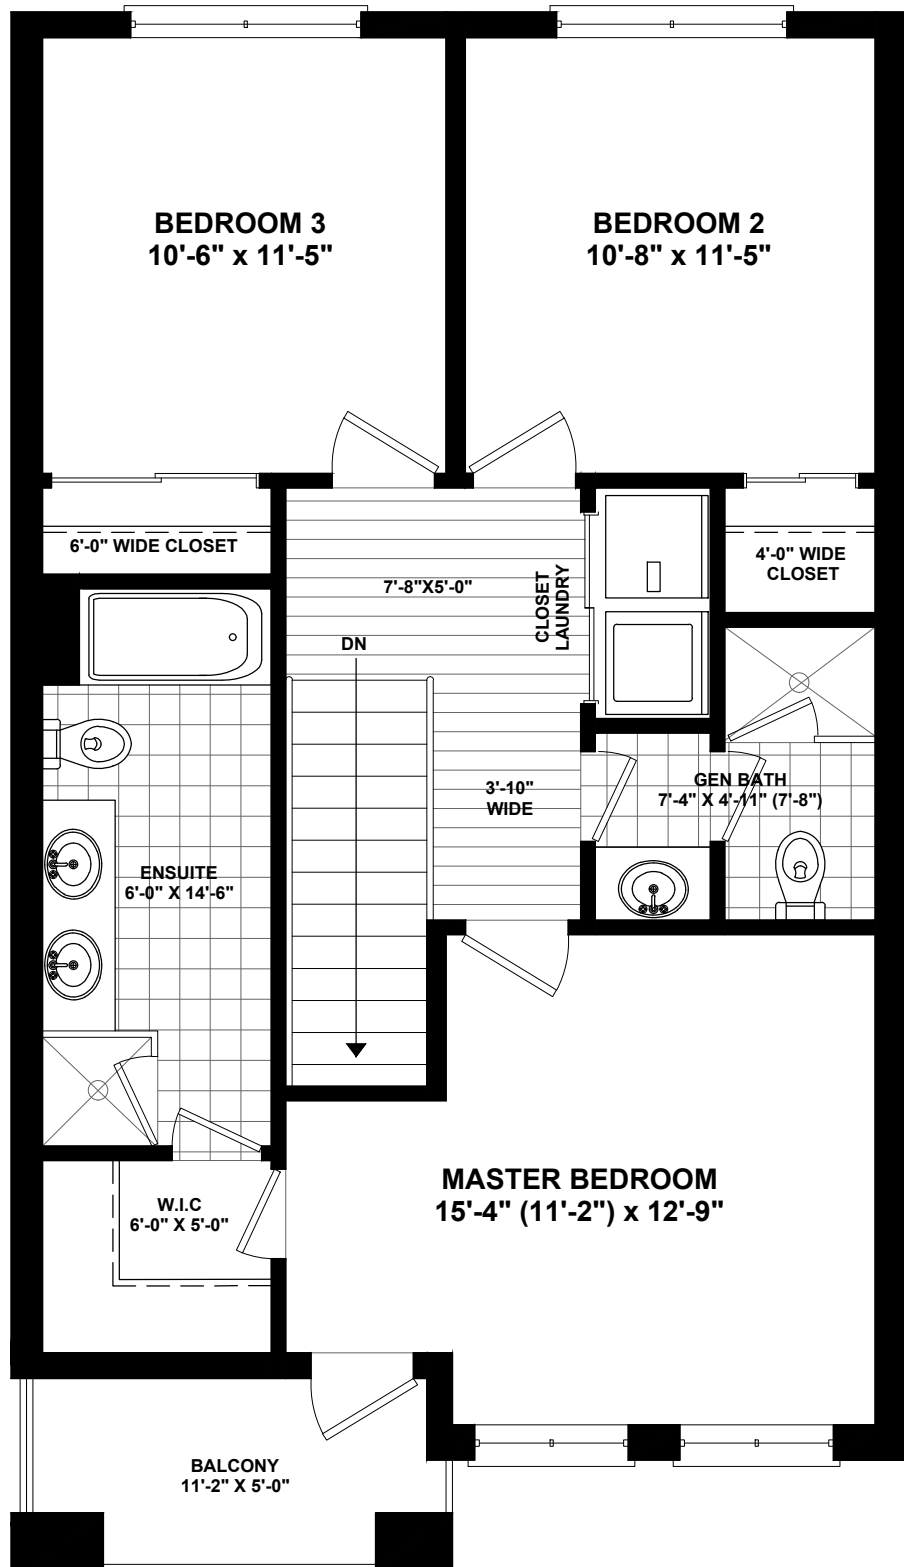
BEDROOM 3
10'-6" x 11'-5"

BEDROOM 2
10'-8" x 11'-5"

6'-0" WIDE CLOSET

7'-8"X5'-0"

CLOSET
LAUNDRY

4'-0" WIDE
CLOSET

DN

3'-10"
WIDE

GEN BATH
7'-4" X 4'-11" (7'-8")

ENSUITE
6'-0" X 14'-6"

W.I.C
6'-0" X 5'-0"

MASTER BEDROOM
15'-4" (11'-2") x 12'-9"

BALCONY
11'-2" X 5'-0"